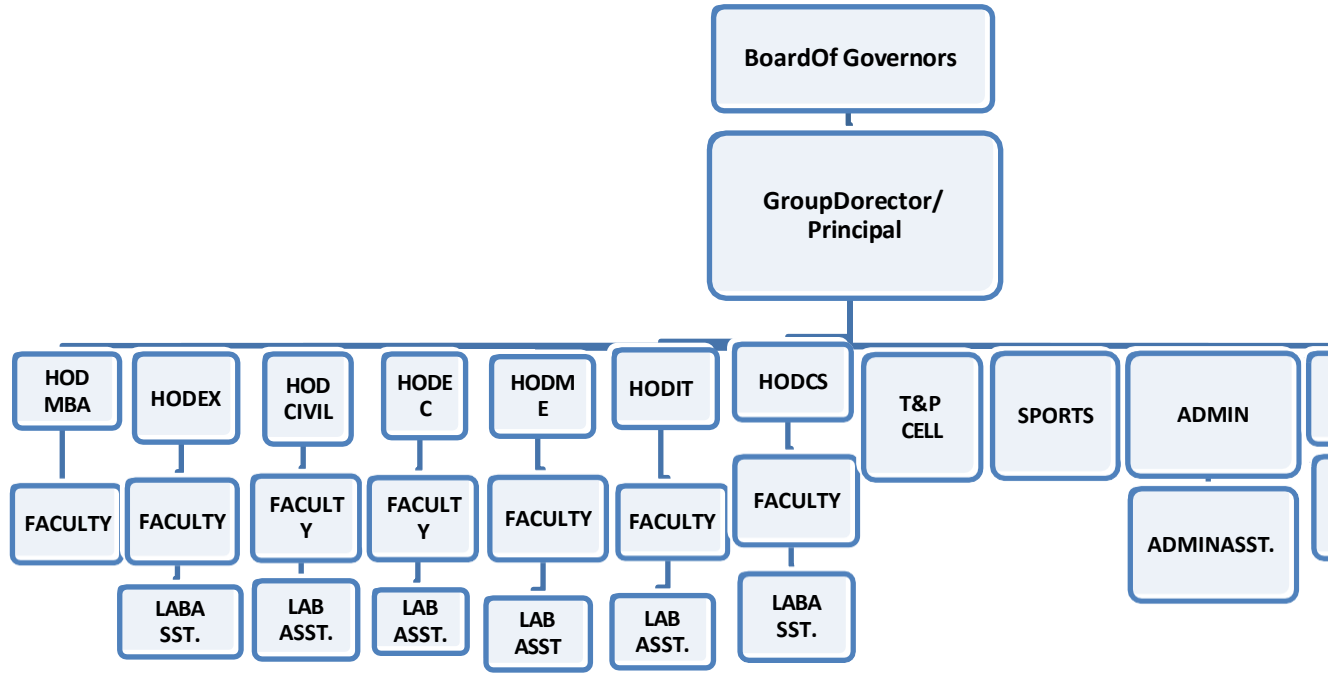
BoardOf Governors

GroupDorector/ Principal

HOD MBA

FACULTY

HODEX

FACULTY

LABA SST.

HOD CIVIL

FACULT Y

LAB ASST.

HODE C

FACULT Y

LAB ASST.

HODM E

FACULTY

LAB ASST

HODIT

FACULTY

LAB ASST.

HODCS

FACULTY

LABA SST.

T&P CELL

SPORTS

ADMIN

ADMINASST.